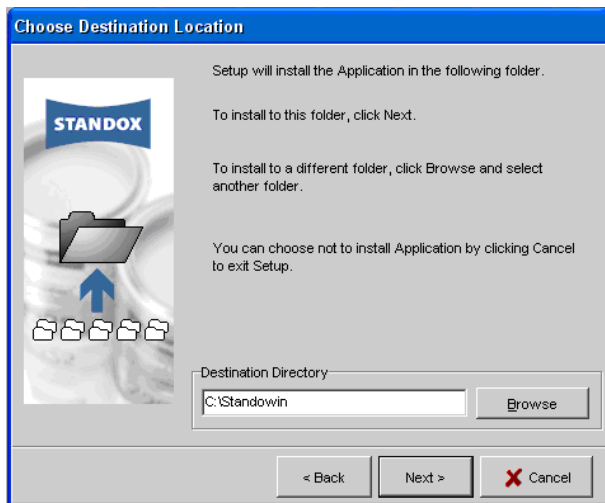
Choose Destination Location

STANDOX

Setup will install the Application in the following folder.

To install to this folder, click Next.

To install to a different folder, click Browse and select another folder.

You can choose not to install Application by clicking Cancel to exit Setup.

Destination Directory

C:\Standowin

Browse

< Back

Next >

Cancel